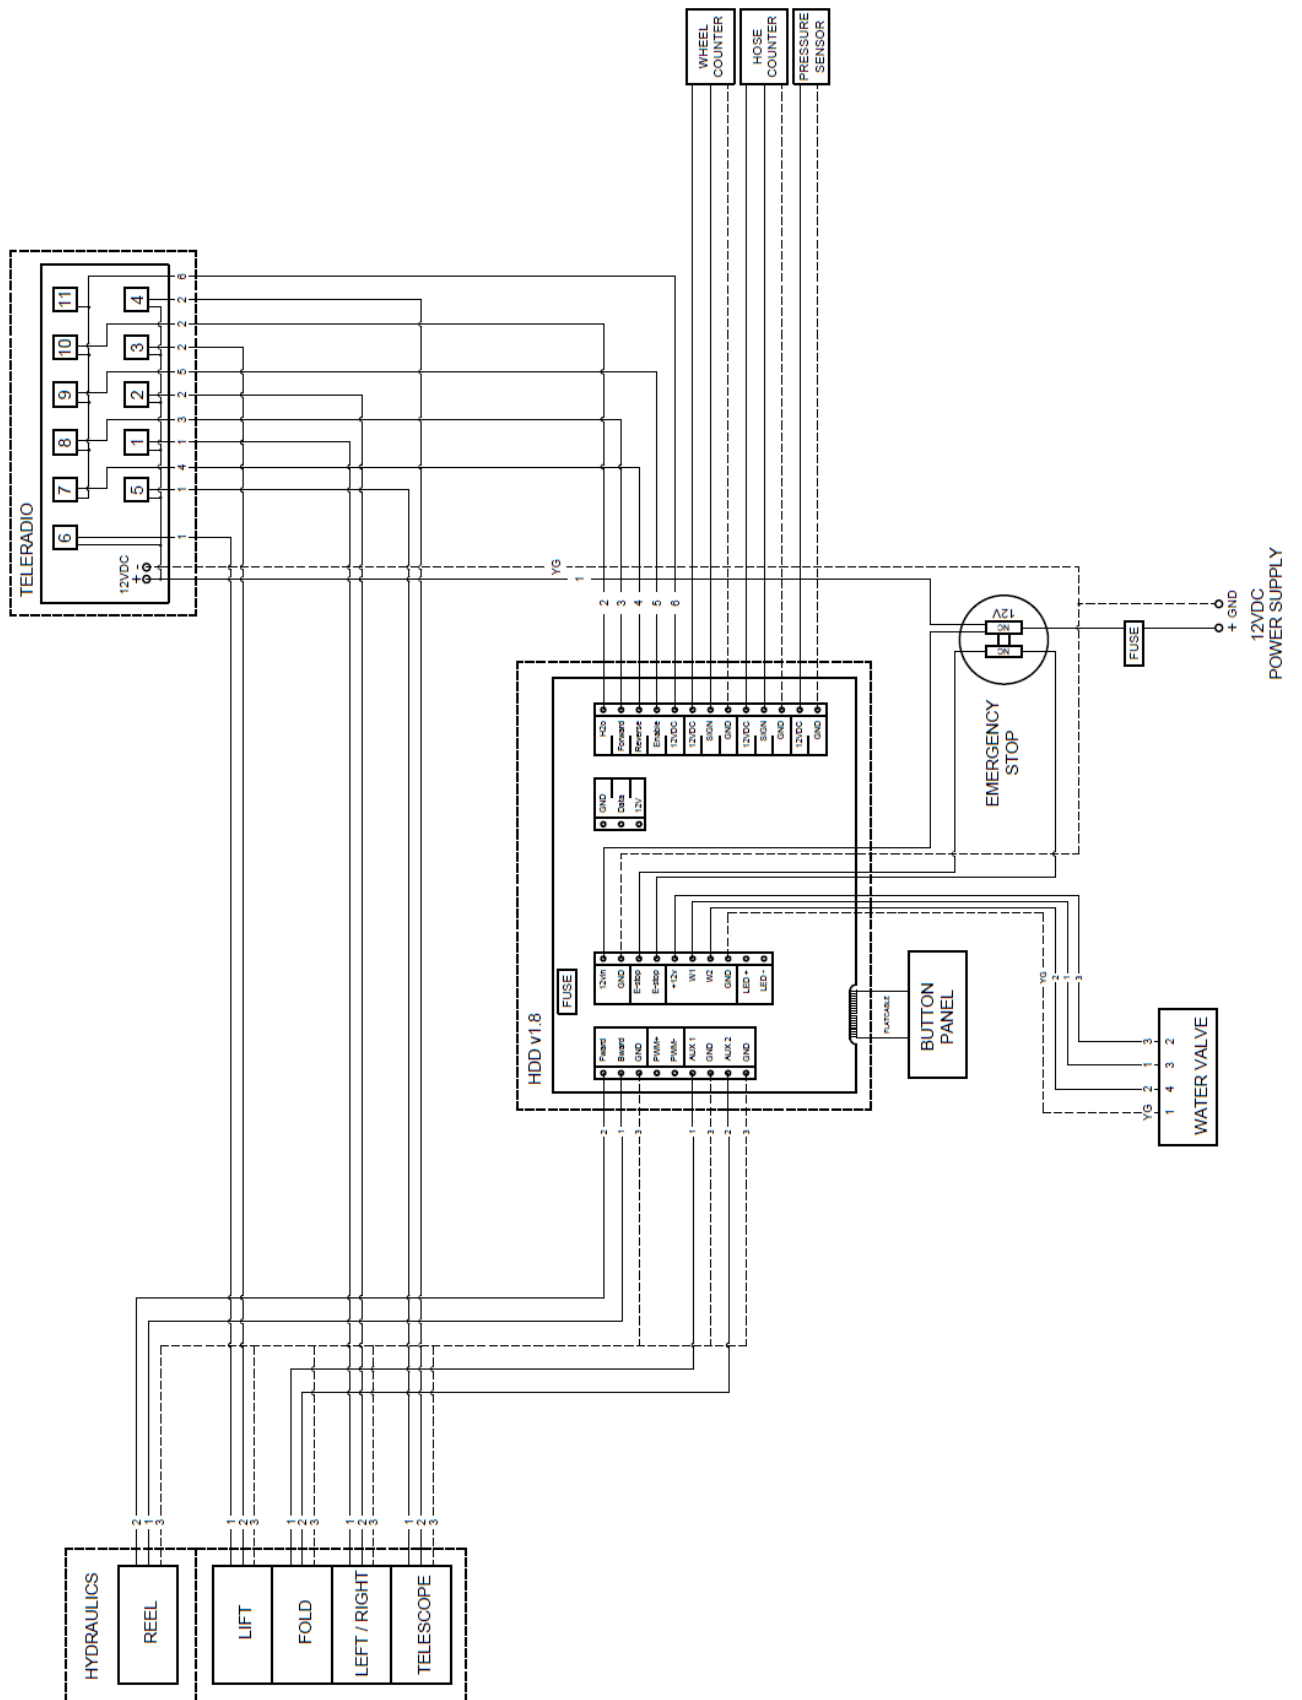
WHEEL COUNTER
HOSE COUNTER
PRESSURE SENSOR

TELERADIO
11
10
9
8
7
6
4
3
2
1
5
12VDC
+ -
6
2
2
2
5
2
3
1
4
1
1
YG
1
2
3
4
5
6

12V
NO
NC
EMERGENCY STOP
FUSE
+ GND
12VDC
POWER SUPPLY

H2o
Forward
Reverse
Enable
12VDC
SIGN
GND
12VDC
SIGN
GND
12VDC
GND

GND
Data
12V

12Vin
GND
E-stop
E-stop
+12V
W1
W2
GND
LED +
LED -

FUSE
HDD v1.8

Fward
Bward
GND
PWM+
PWM-
AUX 1
GND
AUX 2
GND

FLATCABLE
BUTTON PANEL

YG
2
1
3
3
1
2
YG
3 2
4 3
1 4
2 1
1
WATER VALVE

2
1
3
1
3
2
3

2 1 3
1 2 3
1 2 3
1 2 3
1 2 3

HYDRAULICS
REEL
LIFT
FOLD
LEFT / RIGHT
TELESCOPE